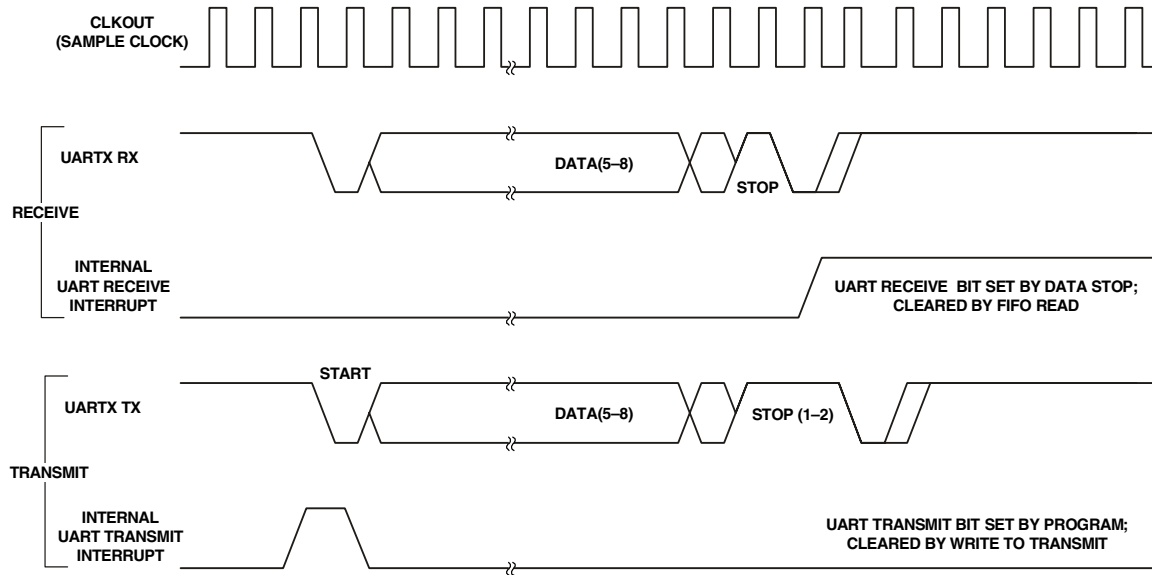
CLKOUT
(SAMPLE CLOCK)

UARTX RX

DATA(5–8)

STOP

RECEIVE

INTERNAL
UART RECEIVE
INTERRUPT

UART RECEIVE BIT SET BY DATA STOP;
CLEARED BY FIFO READ

START

UARTX TX

DATA(5–8)

STOP (1–2)

TRANSMIT

INTERNAL
UART TRANSMIT
INTERRUPT

UART TRANSMIT BIT SET BY PROGRAM;
CLEARED BY WRITE TO TRANSMIT